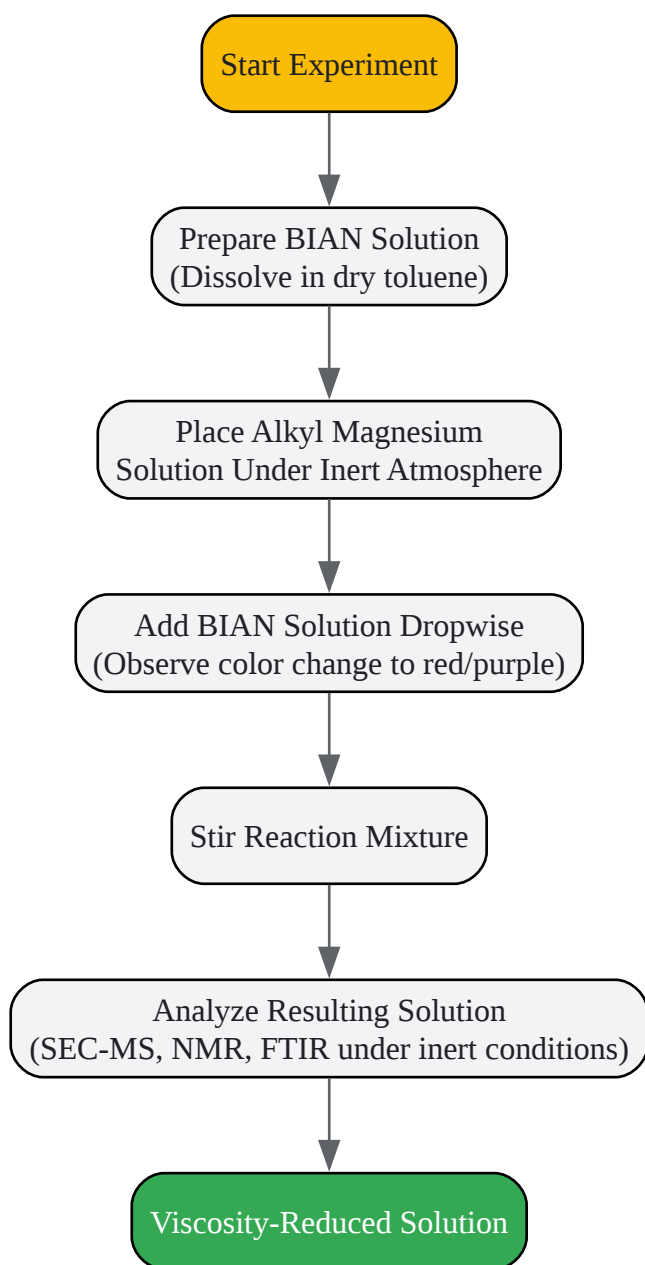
Start Experiment

Prepare BIAN Solution
(Dissolve in dry toluene)

Place Alkyl Magnesium
Solution Under Inert Atmosphere

Add BIAN Solution Dropwise
(Observe color change to red/purple)

Stir Reaction Mixture

Analyze Resulting Solution
(SEC-MS, NMR, FTIR under inert conditions)

Viscosity-Reduced Solution